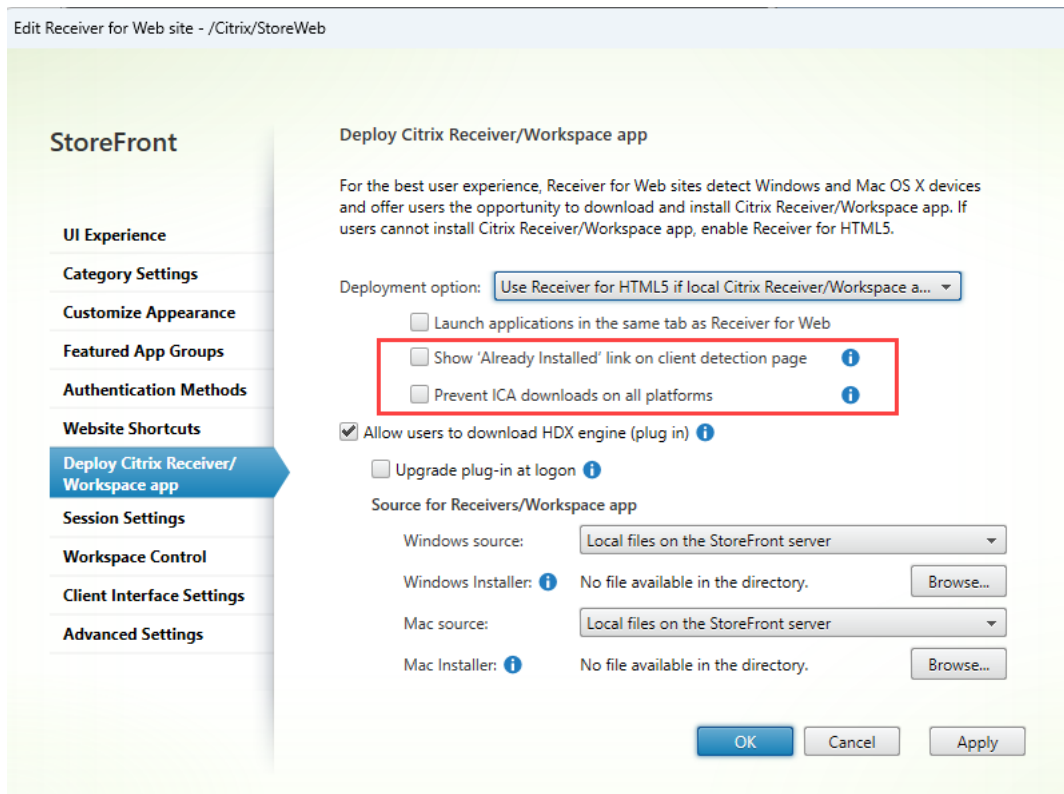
Edit Receiver for Web site - /Citrix/StoreWeb

StoreFront

UI Experience
Category Settings
Customize Appearance
Featured App Groups
Authentication Methods
Website Shortcuts
Deploy Citrix Receiver/ Workspace app
Session Settings
Workspace Control
Client Interface Settings
Advanced Settings

Deploy Citrix Receiver/Workspace app

For the best user experience, Receiver for Web sites detect Windows and Mac OS X devices and offer users the opportunity to download and install Citrix Receiver/Workspace app. If users cannot install Citrix Receiver/Workspace app, enable Receiver for HTML5.

Deployment option: Use Receiver for HTML5 if local Citrix Receiver/Workspace a...

Launch applications in the same tab as Receiver for Web

Show 'Already Installed' link on client detection page

Prevent ICA downloads on all platforms

Allow users to download HDX engine (plug in)

Upgrade plug-in at logon

Source for Receivers/Workspace app

Windows source: Local files on the StoreFront server

Windows Installer: No file available in the directory. Browse...

Mac source: Local files on the StoreFront server

Mac Installer: No file available in the directory. Browse...

OK Cancel Apply